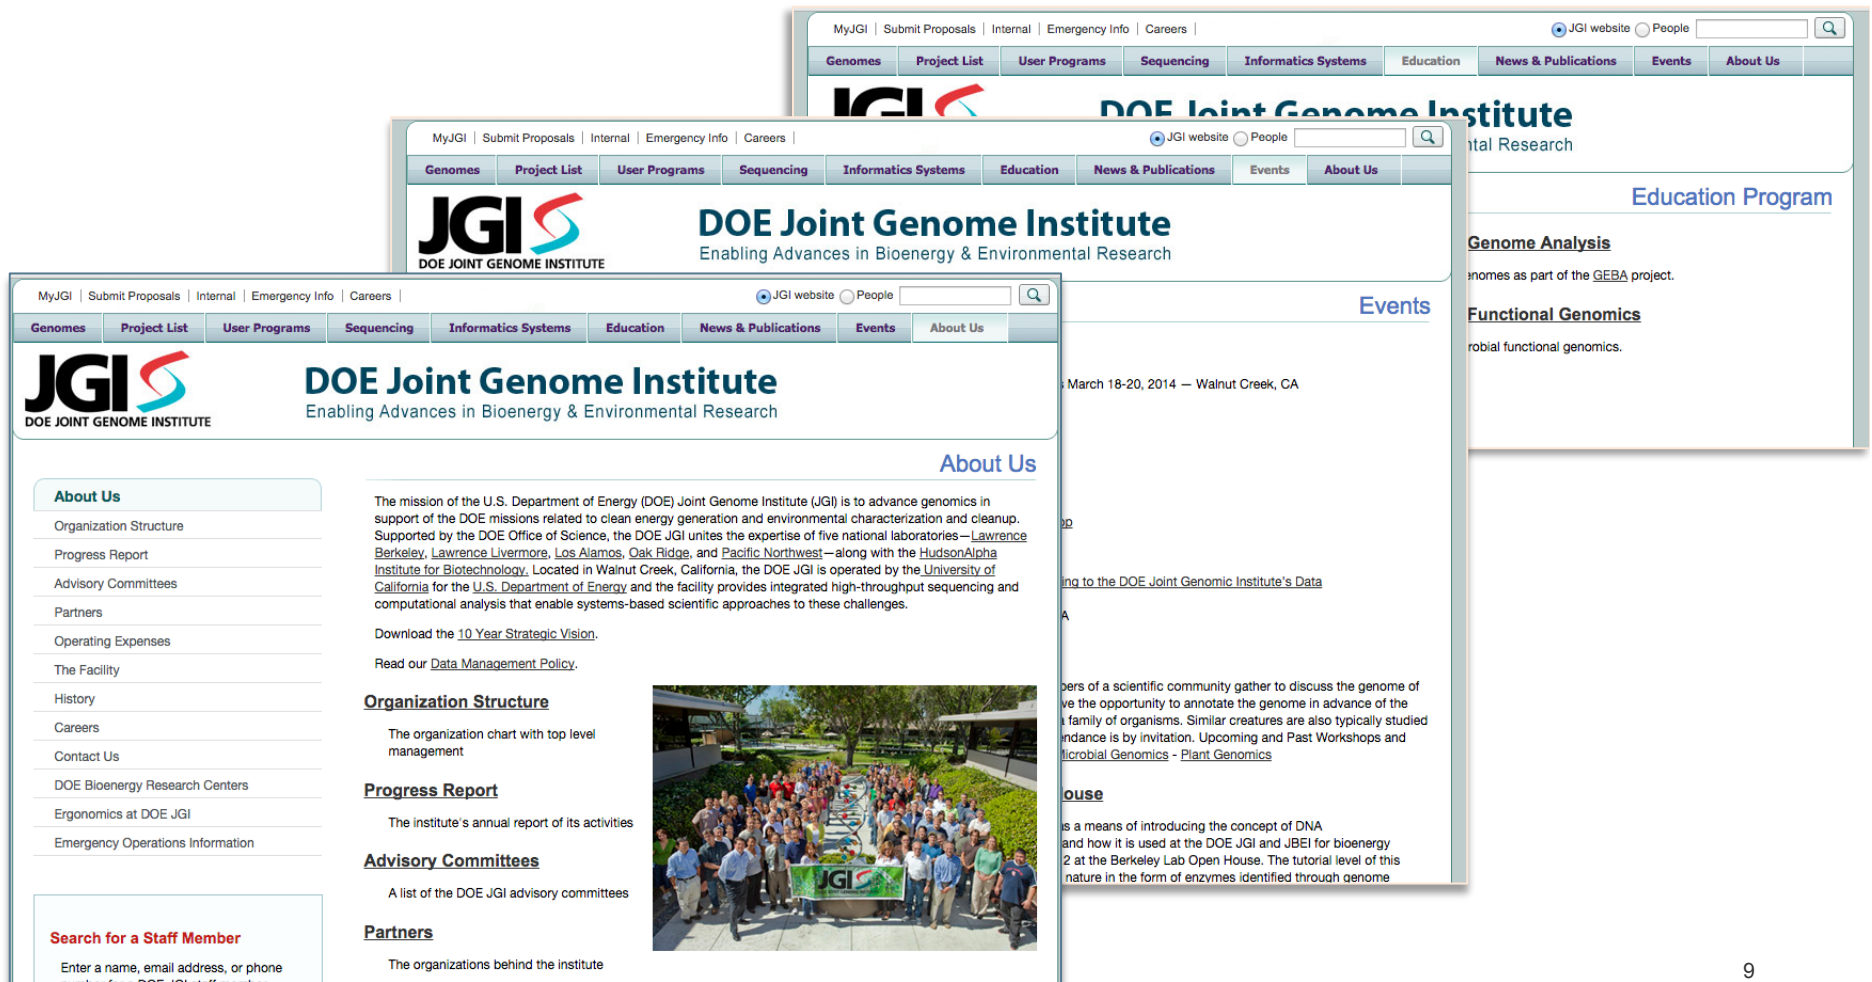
MyJGI | Submit Proposals | Internal | Emergency Info | Careers |

JGI website People

Genomes | Project List | User Programs | Sequencing | Informatics Systems | Education | News & Publications | Events | About Us

DOE Joint Genome Institute

ntal Research

Education Program

Genome Analysis

enomes as part of the GEBA project.

Functional Genomics

robial functional genomics.

MyJGI | Submit Proposals | Internal | Emergency Info | Careers |

JGI website People

Genomes | Project List | User Programs | Sequencing | Informatics Systems | Education | News & Publications | Events | About Us

JGI DOE JOINT GENOME INSTITUTE

DOE Joint Genome Institute

Enabling Advances in Bioenergy & Environmental Research

Events

March 18-20, 2014 — Walnut Creek, CA

p

ing to the DOE Joint Genomic Institute's Data

A

bers of a scientific community gather to discuss the genome of ve the opportunity to annotate the genome in advance of the family of organisms. Similar creatures are also typically studied ndance is by invitation. Upcoming and Past Workshops and licrobial Genomics - Plant Genomics

ouse

s a means of introducing the concept of DNA and how it is used at the DOE JGI and JBEI for bioenergy 2 at the Berkeley Lab Open House. The tutorial level of this nature in the form of enzymes identified through genome

MyJGI | Submit Proposals | Internal | Emergency Info | Careers |

JGI website People

Genomes | Project List | User Programs | Sequencing | Informatics Systems | Education | News & Publications | Events | About Us

JGI DOE JOINT GENOME INSTITUTE

DOE Joint Genome Institute

Enabling Advances in Bioenergy & Environmental Research

About Us

About Us
Organization Structure
Progress Report
Advisory Committees
Partners
Operating Expenses
The Facility
History
Careers
Contact Us
DOE Bioenergy Research Centers
Ergonomics at DOE JGI
Emergency Operations Information

Search for a Staff Member

Enter a name, email address, or phone

The mission of the U.S. Department of Energy (DOE) Joint Genome Institute (JGI) is to advance genomics in support of the DOE missions related to clean energy generation and environmental characterization and cleanup. Supported by the DOE Office of Science, the DOE JGI unites the expertise of five national laboratories—Lawrence Berkeley, Lawrence Livermore, Los Alamos, Oak Ridge, and Pacific Northwest—along with the HudsonAlpha Institute for Biotechnology. Located in Walnut Creek, California, the DOE JGI is operated by the University of California for the U.S. Department of Energy and the facility provides integrated high-throughput sequencing and computational analysis that enable systems-based scientific approaches to these challenges.

Download the 10 Year Strategic Vision.

Read our Data Management Policy.

Organization Structure

The organization chart with top level management

Progress Report

The institute's annual report of its activities

Advisory Committees

A list of the DOE JGI advisory committees

Partners

The organizations behind the institute

JGI

9